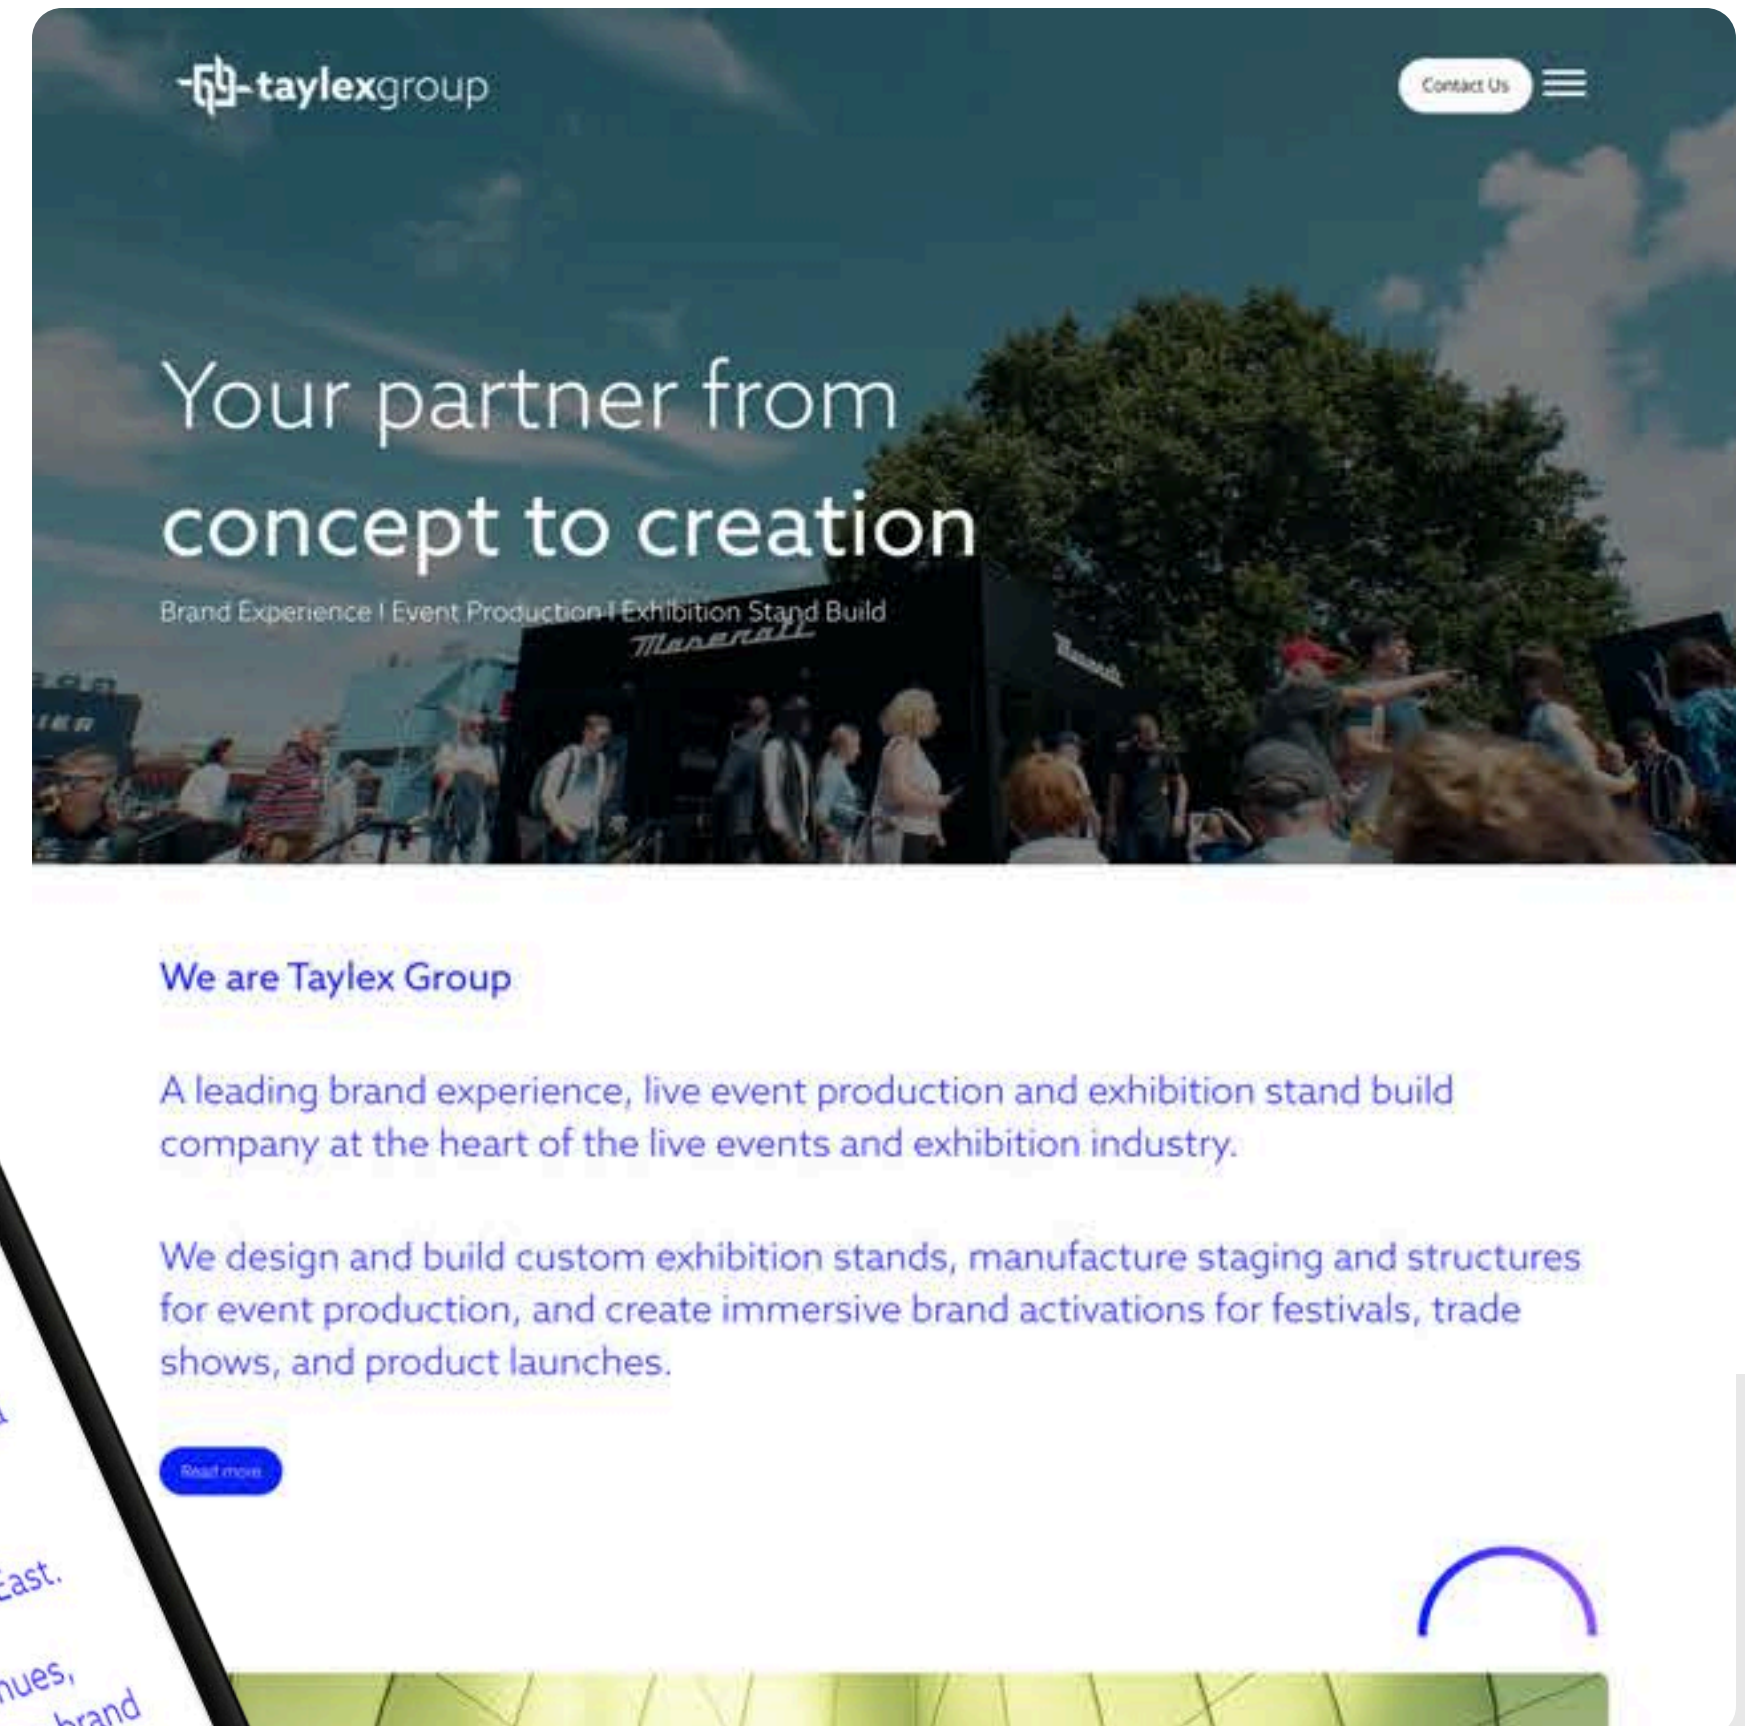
taylexgroup

Contact Us

Your partner from concept to creation

Brand Experience I Event Production I Exhibition Stand Build

Maserati

We are Taylex Group

A leading brand experience, live event production and exhibition stand build company at the heart of the live events and exhibition industry.

We design and build custom exhibition stands, manufacture staging and structures for event production, and create immersive brand activations for festivals, trade shows, and product launches.

Read more

East.

nues,
brand